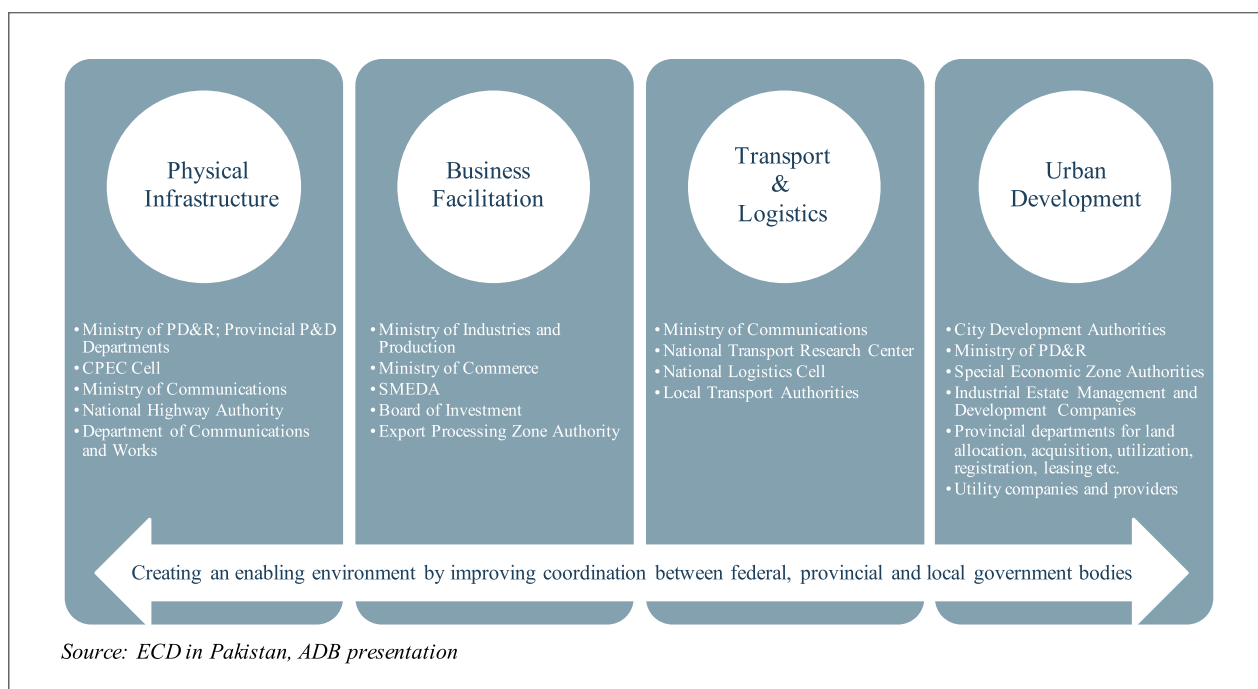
Physical Infrastructure

• Ministry of PD&R; Provincial P&D Departments
• CPEC Cell
• Ministry of Communications
• National Highway Authority
• Department of Communications and Works

Business Facilitation

• Ministry of Industries and Production
• Ministry of Commerce
• SMEDA
• Board of Investment
• Export Processing Zone Authority

Transport & Logistics

• Ministry of Communications
• National Transport Research Center
• National Logistics Cell
• Local Transport Authorities

Urban Development

• City Development Authorities
• Ministry of PD&R
• Special Economic Zone Authorities
• Industrial Estate Management and Development Companies
• Provincial departments for land allocation, acquisition, utilization, registration, leasing etc.
• Utility companies and providers

Creating an enabling environment by improving coordination between federal, provincial and local government bodies

Source: ECD in Pakistan, ADB presentation